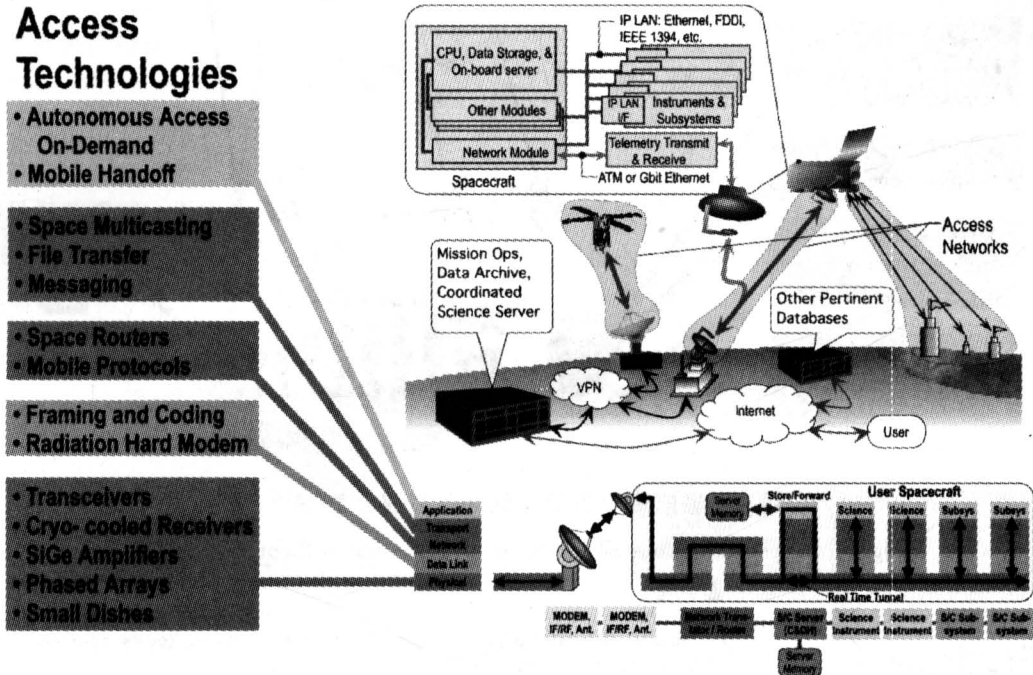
Access Technologies

• Autonomous Access On-Demand
• Mobile Handoff

• Space Multicasting
• File Transfer
• Messaging

• Space Routers
• Mobile Protocols

• Framing and Coding
• Radiation Hard Modem

• Transceivers
• Cryo- cooled Receivers
• SiGe Amplifiers
• Phased Arrays
• Small Dishes

IP LAN: Ethernet, FDDI, IEEE 1394, etc.

CPU, Data Storage, & On-board server

Other Modules

IP LAN I/F

Instruments & Subsystems

Network Module

Telemetry Transmit & Receive

ATM or Gbit Ethernet

Spacecraft

Access Networks

Mission Ops, Data Archive, Coordinated Science Server

Other Pertinent Databases

VPN

Internet

User

Application
Transport
Network
Data Link
Physical

Server Memory

Store/Forward

User Spacecraft

Science

Science

Subsys

Subsys

Real Time Tunnel

MODEM IF/RF, Ant.

MODEM IF/RF, Ant.

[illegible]

S/C Server (CPU)

Science Instrument

Science Instrument

S/C Sub-system

S/C Sub-system

Server Memory